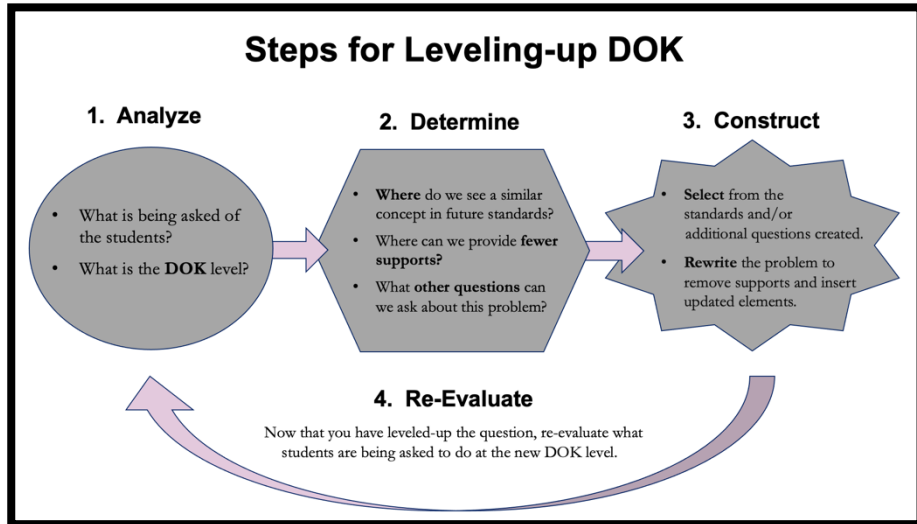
Steps for Leveling-up DOK

1. Analyze

- What is being asked of the students?
- What is the DOK level?

2. Determine

- Where do we see a similar concept in future standards?
- Where can we provide fewer supports?
- What other questions can we ask about this problem?

3. Construct

- Select from the standards and/or additional questions created.
- Rewrite the problem to remove supports and insert updated elements.

4. Re-Evaluate

Now that you have leveled-up the question, re-evaluate what students are being asked to do at the new DOK level.